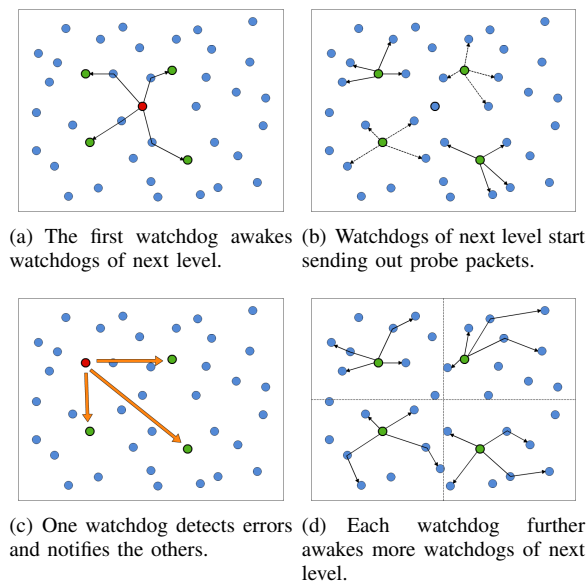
(a) The first watchdog awakes watchdogs of next level.

(b) Watchdogs of next level start sending out probe packets.

(c) One watchdog detects errors and notifies the others.

(d) Each watchdog further awakes more watchdogs of next level.